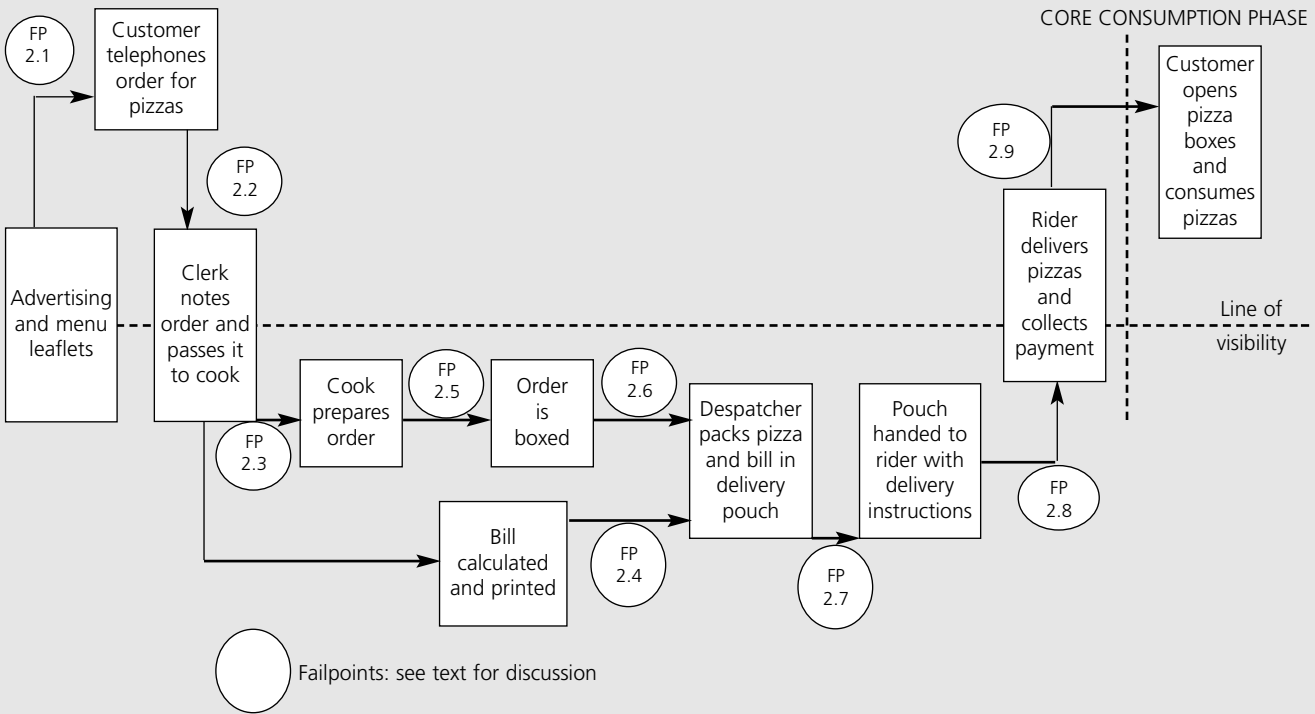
CORE CONSUMPTION PHASE

FP 2.1

Customer telephones order for pizzas

FP 2.2

Advertising and menu leaflets

Clerk notes order and passes it to cook

Line of visibility

FP 2.9

Customer opens pizza boxes and consumes pizzas

Rider delivers pizzas and collects payment

Cook prepares order

FP 2.5

Order is boxed

FP 2.6

Despatcher packs pizza and bill in delivery pouch

Pouch handed to rider with delivery instructions

FP 2.3

FP 2.8

Bill calculated and printed

FP 2.4

FP 2.7

Failpoints: see text for discussion